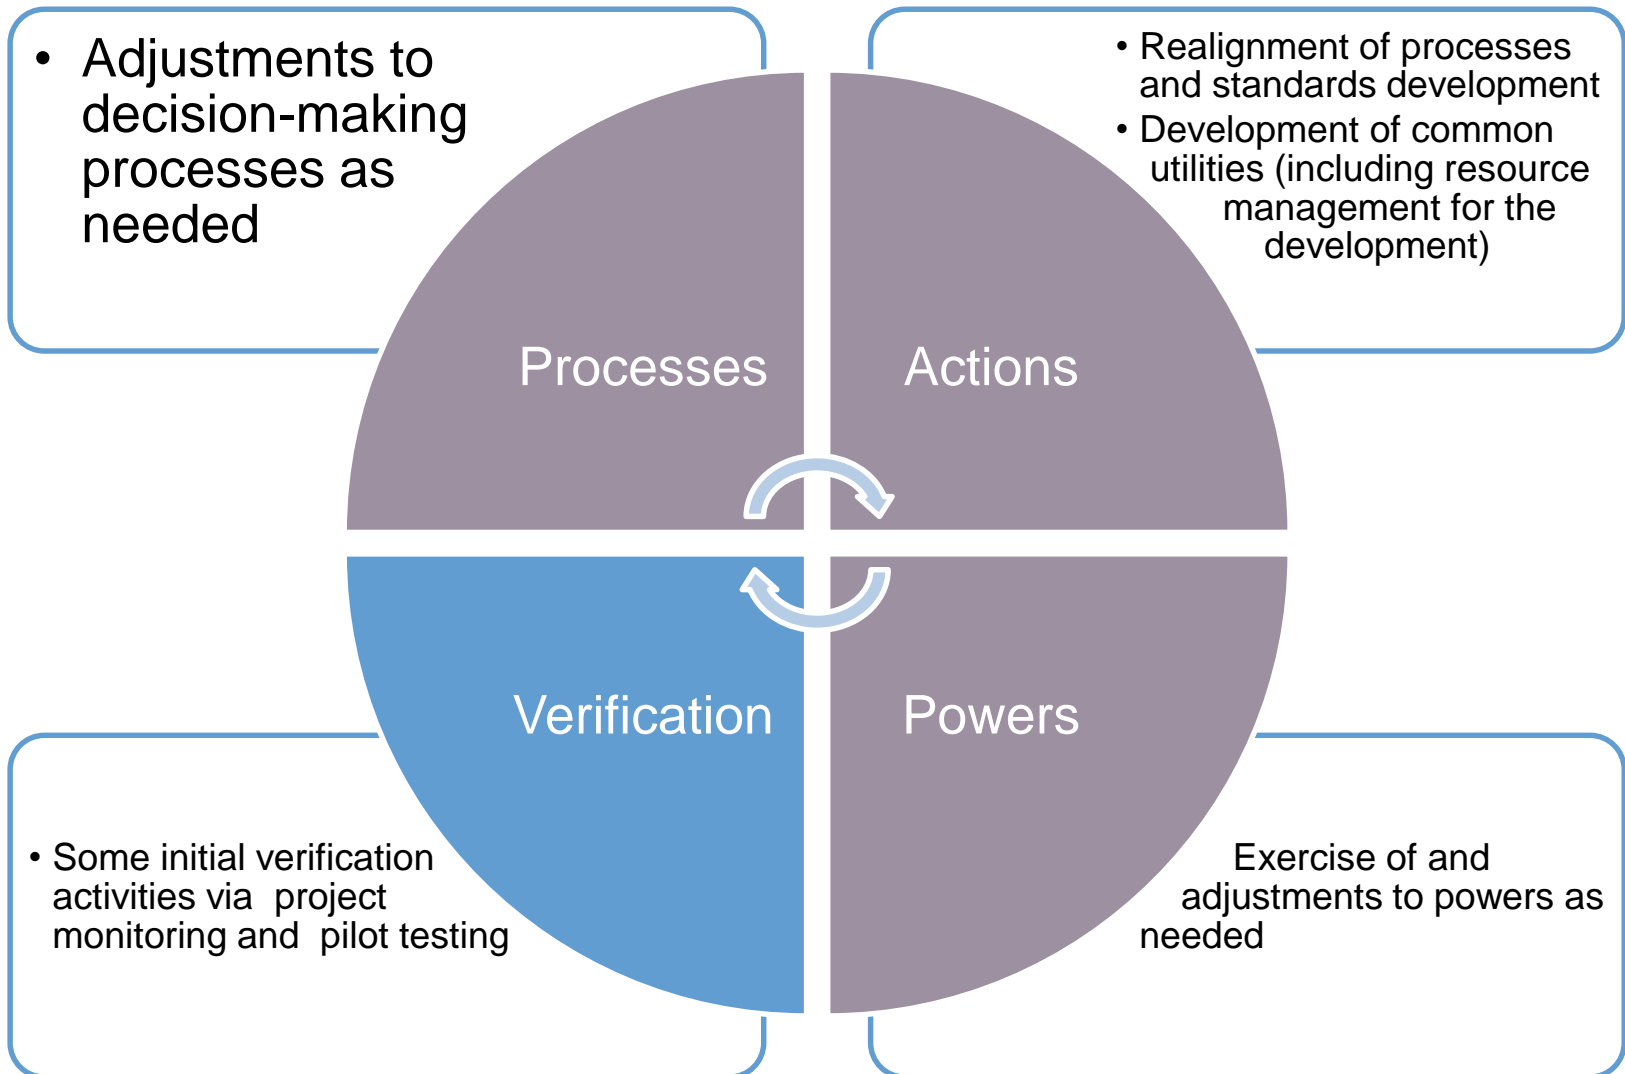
• Adjustments to decision-making processes as needed

• Realignment of processes and standards development
• Development of common utilities (including resource management for the development)

Processes

Actions

Verification

Powers

• Some initial verification activities via project monitoring and pilot testing

Exercise of and adjustments to powers as needed